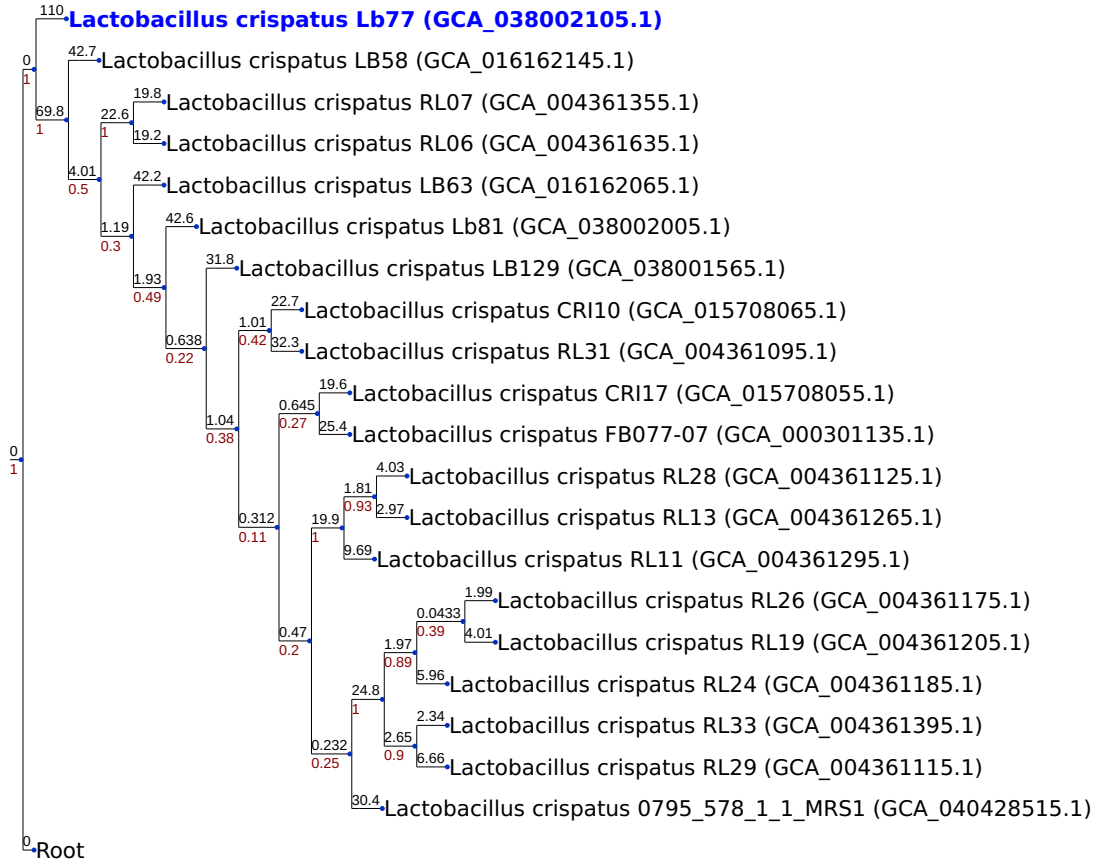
110
Lactobacillus crispatus Lb77 (GCA_038002105.1)
0
1
42.7
Lactobacillus crispatus LB58 (GCA_016162145.1)
69.8
1
19.8
Lactobacillus crispatus RL07 (GCA_004361355.1)
22.6
1
19.2
Lactobacillus crispatus RL06 (GCA_004361635.1)
4.01
0.5
42.2
Lactobacillus crispatus LB63 (GCA_016162065.1)
1.19
0.3
42.6
Lactobacillus crispatus Lb81 (GCA_038002005.1)
1.93
0.49
31.8
Lactobacillus crispatus LB129 (GCA_038001565.1)
0.638
0.22
22.7
Lactobacillus crispatus CRI10 (GCA_015708065.1)
1.01
0.42
32.3
Lactobacillus crispatus RL31 (GCA_004361095.1)
0
1
19.6
Lactobacillus crispatus CRI17 (GCA_015708055.1)
0.645
0.27
25.4
Lactobacillus crispatus FB077-07 (GCA_000301135.1)
1.04
0.38
4.03
Lactobacillus crispatus RL28 (GCA_004361125.1)
1.81
0.93
2.97
Lactobacillus crispatus RL13 (GCA_004361265.1)
0.312
0.11
19.9
1
9.69
Lactobacillus crispatus RL11 (GCA_004361295.1)
1.99
Lactobacillus crispatus RL26 (GCA_004361175.1)
0.0433
0.39
4.01
Lactobacillus crispatus RL19 (GCA_004361205.1)
0.47
0.2
1.97
0.89
5.96
Lactobacillus crispatus RL24 (GCA_004361185.1)
24.8
1
2.34
Lactobacillus crispatus RL33 (GCA_004361395.1)
2.65
0.9
6.66
Lactobacillus crispatus RL29 (GCA_004361115.1)
0.232
0.25
30.4
Lactobacillus crispatus 0795_578_1_1_MRS1 (GCA_040428515.1)
0
Root